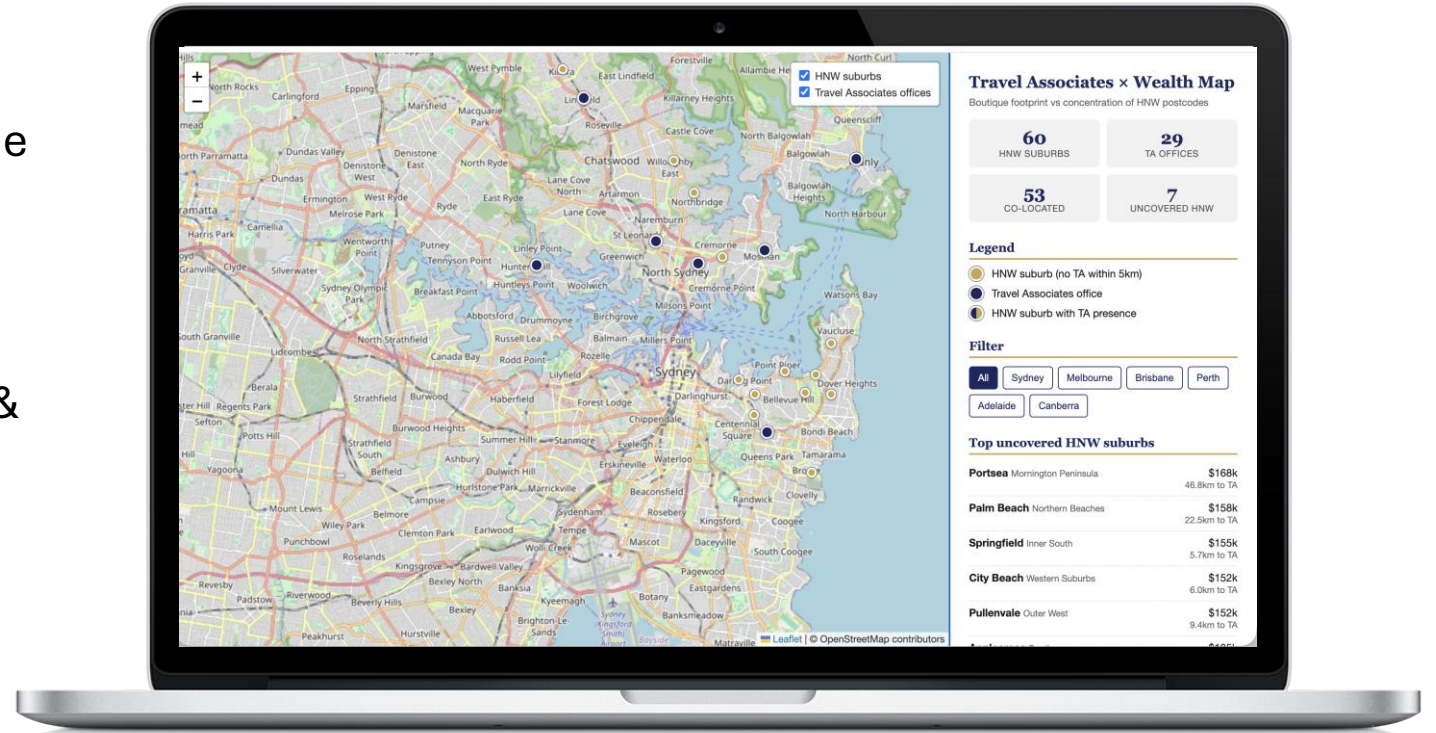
e

&

+
−

HNW suburbs
Travel Associates offices

West Pymble, Killara, East Lindfield, Forestville, Allambie Heights, North Curl Curl, North Rocks, Carlingford, Epping, Lindfield, Killarney Heights, Marsfield, Macquarie Park, Roseville, Castle Cove, Queenscliff, North Balgowlah, Balgowlah, Manly, North Parramatta, Dundas Valley, Denistone, Denistone East, North Ryde, Chatswood, Willoughby East, Dundas, West, Lane Cove North, Artarmon, Northbridge, Balgowlah Heights, Ermington, West Ryde, Ryde, East Ryde, Lane Cove, Naremburn, Melrose Park, North Harbour, Parramatta, Camellia, Harris Park, St Leonards, Cremorne, Mosman, Wentworth Point, Putney, Linley Point, Granville, Clyde, Silverwater, Tennyson Point, Hunters Hill, Greenwich, North Sydney, Huntleys Point, Woolwich, Cremorne Point, Sydney Olympic Park, Breakfast Point, Milsons Point, Watsons Bay, Abbotsford, Drummoyne, Birchgrove, South Granville, Lidcombe, North Strathfield, Russell Lea, Balmain, Millers Point, Vaucluse, Canada Bay, Rodd Point, Rozelle, Lilyfield, Sydney, Point Piper, Berala, Strathfield, Burwood, Haberfield, Darling Point, Dover Heights, Regents Park, Forest Lodge, Darlinghurst, Bellevue Hill, Sefton, Chippendale, Burwood Heights, Centennial, Potts Hill, Strathfield South, Summer Hill, Stanmore, Eveleigh, Square, Bondi Beach, Hill, Yagoona, Ashbury, Erskineville, Waterloo, Queens Park, Tamarama, Belfield, Dulwich Hill, Bronte, Hurlstone Park, Marrickville, Campsie, Beaconsfield, Randwick, Clovelly, Mount Lewis, Belmore, Sydenham, Rosebery, Wiley Park, Kingsford, Coogee, Punchbowl, Clemton Park, Earlwood, Tempe, Mascot, Daceyville, Roselands, Wolli Creek, South Coogee, Kingsgrove, Bardwell Valley, Pagewood, Revesby, Bexley North, Banksia, Eastgardens, Padstow, Riverwood, Beverly Hills, Kyeemagh, Botany, Bexley, Banksmeadow, Brighton-Le-Sands, Sydney (Kingsford Smith) Airport, Peakhurst, Hurstville, Bayside, Matraville

Leaflet | © OpenStreetMap contributors

Travel Associates × Wealth Map
Boutique footprint vs concentration of HNW postcodes

60
HNW SUBURBS

29
TA OFFICES

53
CO-LOCATED

7
UNCOVERED HNW

Legend
HNW suburb (no TA within 5km)
Travel Associates office
HNW suburb with TA presence

Filter
All | Sydney | Melbourne | Brisbane | Perth | Adelaide | Canberra

Top uncovered HNW suburbs

| | |
|---|---|
| Portsea Mornington Peninsula | $168k 46.8km to TA |
| Palm Beach Northern Beaches | $158k 22.5km to TA |
| Springfield Inner South | $155k 5.7km to TA |
| City Beach Western Suburbs | $152k 6.0km to TA |
| Pullenvale Outer West | $152k 9.4km to TA |
| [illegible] | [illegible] |